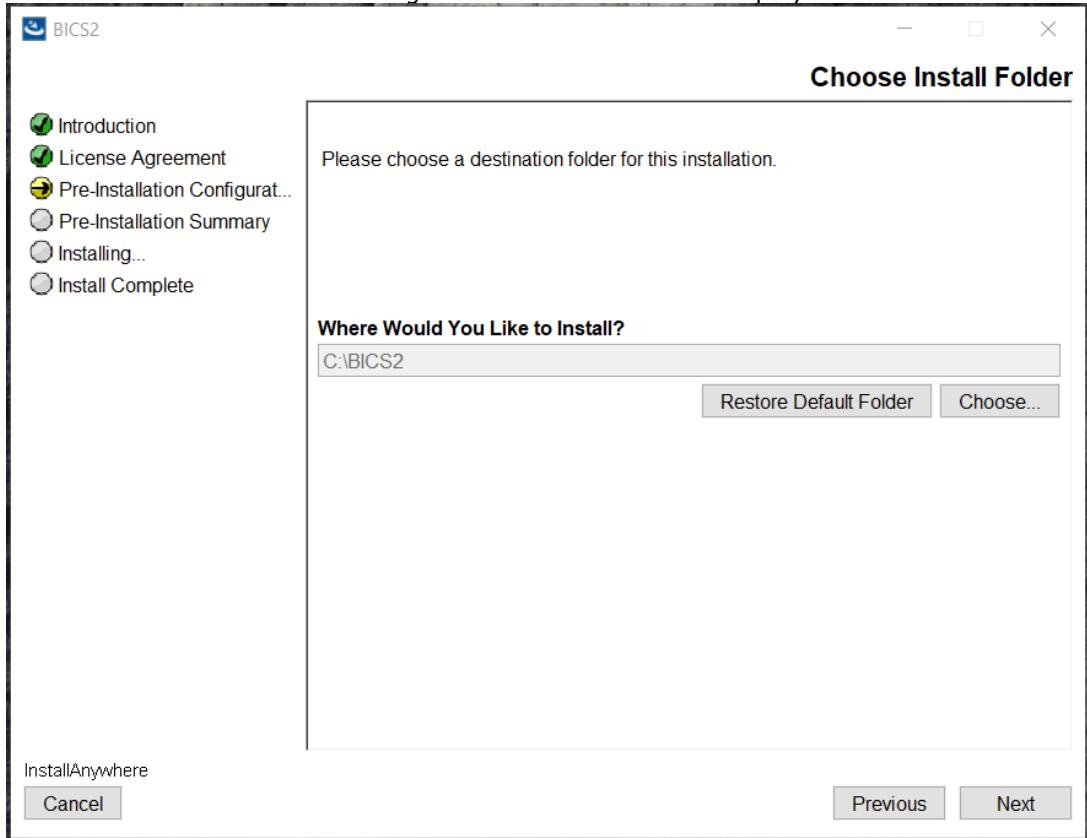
BICS2

Choose Install Folder

Introduction
License Agreement
Pre-Installation Configurat...
Pre-Installation Summary
Installing...
Install Complete

Please choose a destination folder for this installation.

Where Would You Like to Install?
C:\BICS2
Restore Default Folder
Choose...

InstallAnywhere
Cancel
Previous
Next